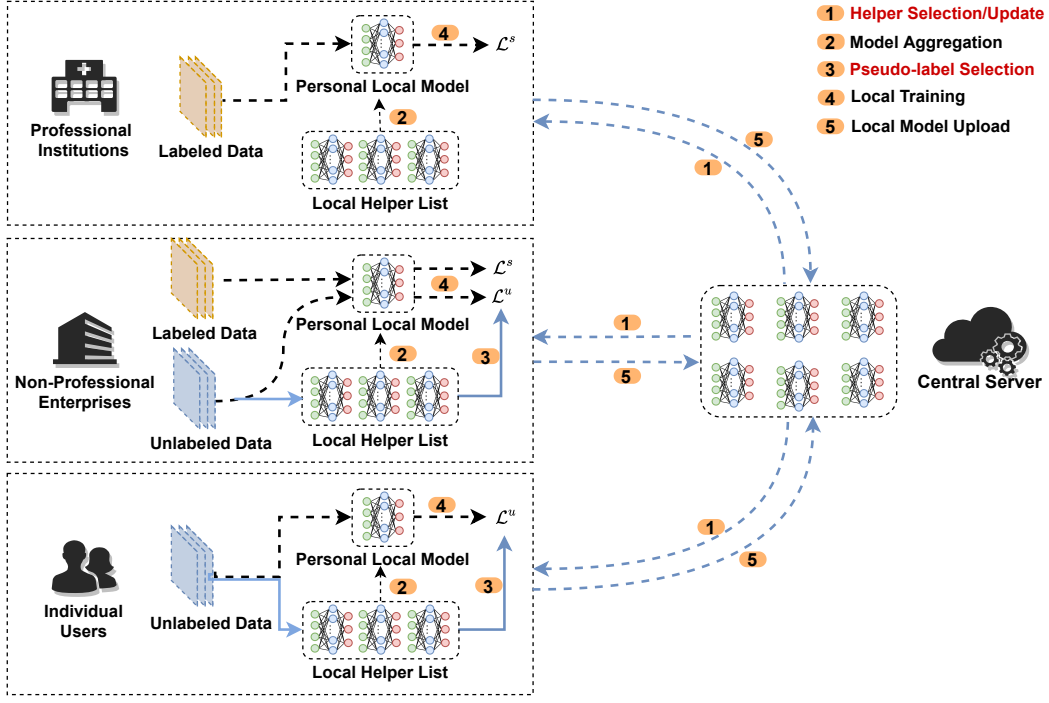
1 Helper Selection/Update
2 Model Aggregation
3 Pseudo-label Selection
4 Local Training
5 Local Model Upload

Professional Institutions
Labeled Data
4 $\mathcal{L}^s$
Personal Local Model
2
Local Helper List
5
1

Non-Professional Enterprises
Labeled Data
Unlabeled Data
4 $\mathcal{L}^s$
$\mathcal{L}^u$
Personal Local Model
2
3
Local Helper List
1
5

Central Server

Individual Users
Unlabeled Data
4 $\mathcal{L}^u$
Personal Local Model
2
3
Local Helper List
1
5